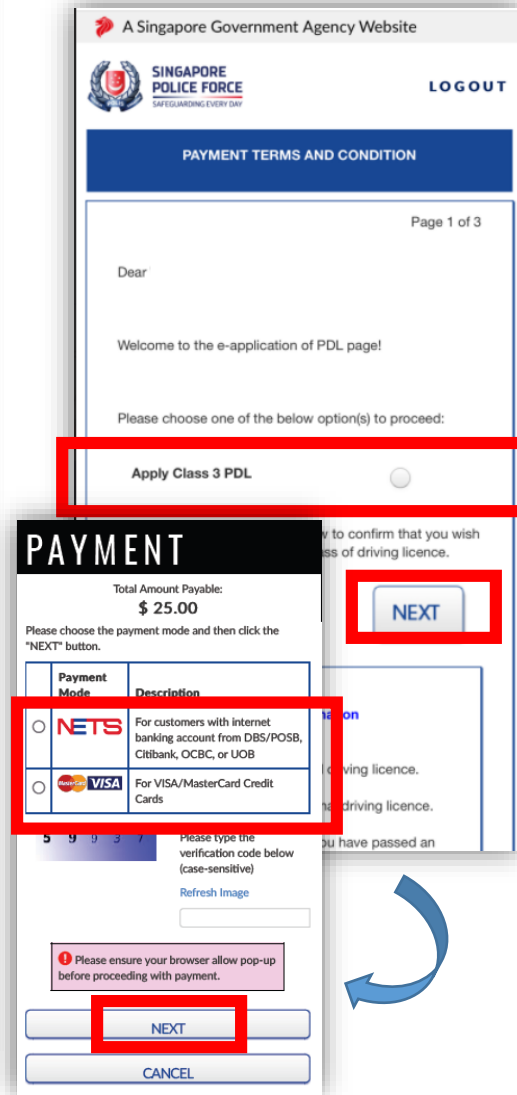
A Singapore Government Agency Website

SINGAPORE POLICE FORCE
SAFEGUARDING EVERY DAY

LOGOUT

PAYMENT TERMS AND CONDITION

Page 1 of 3

Dear

Welcome to the e-application of PDL page!

Please choose one of the below option(s) to proceed:

Apply Class 3 PDL

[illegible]w to confirm that you wish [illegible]ss of driving licence.

NEXT

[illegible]ation

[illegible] driving licence.

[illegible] driving licence.

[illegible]ou have passed an

PAYMENT

Total Amount Payable:
$ 25.00

Please choose the payment mode and then click the "NEXT" button.

| | Payment Mode | Description |
|---|---|---|
| | NETS | For customers with internet banking account from DBS/POSB, Citibank, OCBC, or UOB |
| | MasterCard VISA | For VISA/MasterCard Credit Cards |

5 9 9 3 7

Please type the verification code below (case-sensitive)

Refresh Image

Please ensure your browser allow pop-up before proceeding with payment.

NEXT

CANCEL